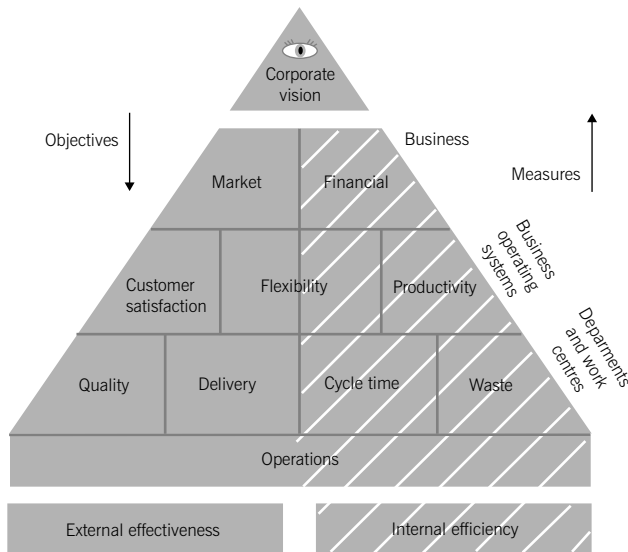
Corporate vision

Objectives

Business

Measures

Market

Financial

Business operating systems

Customer satisfaction

Flexibility

Productivity

Deparments and work centres

Quality

Delivery

Cycle time

Waste

Operations

External effectiveness

Internal efficiency